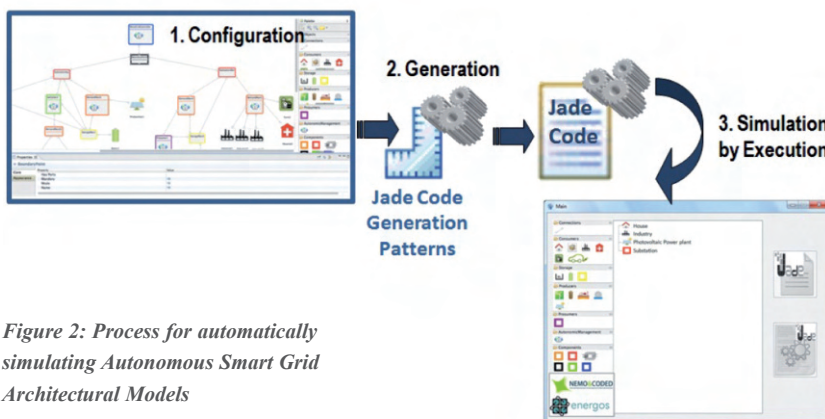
1. Configuration

2. Generation

Jade Code Generation Patterns

Jade Code

3. Simulation by Execution

Main

House
Industry
Photovoltaic Power plant
Substation

NEMO&CODED

energos

Figure 2: Process for automatically simulating Autonomous Smart Grid Architectural Models